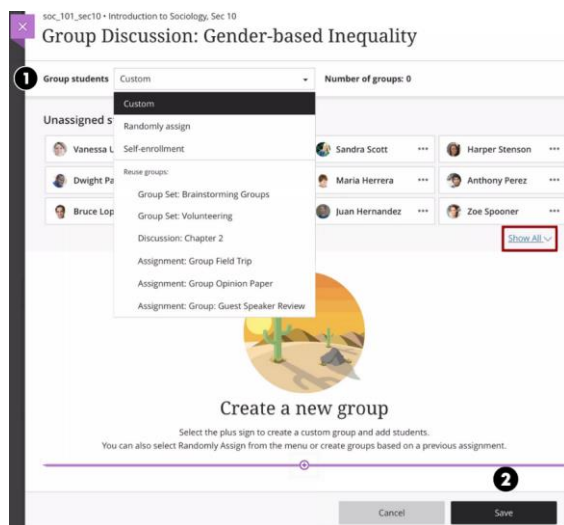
soc_101_sec10 • Introduction to Sociology, Sec 10

Group Discussion: Gender-based Inequality

1 Group students Custom Number of groups: 0

Custom
Randomly assign
Self-enrollment
Reuse groups:
Group Set: Brainstorming Groups
Group Set: Volunteering
Discussion: Chapter 2
Assignment: Group Field Trip
Assignment: Group Opinion Paper
Assignment: Group: Guest Speaker Review

Unassigned s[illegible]

Vanessa L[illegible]
Dwight Pa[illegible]
Bruce Lop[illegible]
Sandra Scott •••
Maria Herrera •••
Juan Hernandez •••
Harper Stenson •••
Anthony Perez •••
Zoe Spooner •••

Show All

Create a new group

Select the plus sign to create a custom group and add students.
You can also select Randomly Assign from the menu or create groups based on a previous assignment.

2

Cancel Save